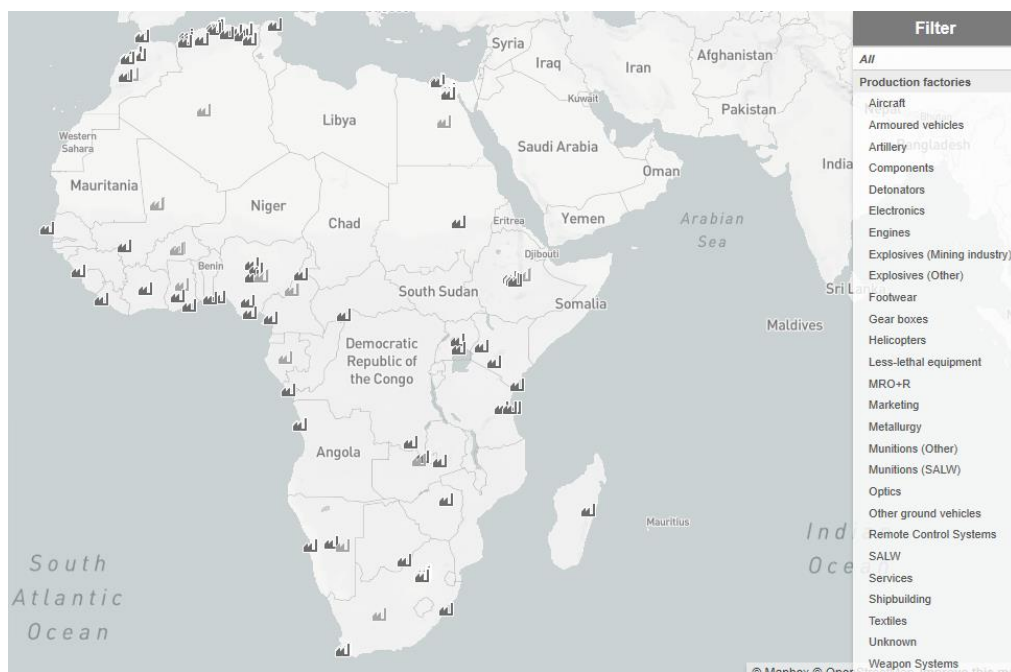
Syria
Iraq
Iran
Afghanistan
Kuwait
Pakistan
Libya
Saudi Arabia
Western Sahara
Oman
India
Mauritania
Niger
Chad
Eritrea
Yemen
Arabian Sea
Djibouti
Benin
South Sudan
Somalia
Sri Lanka
Maldives
Democratic Republic of the Congo
Angola
Mauritius
South Atlantic Ocean
Indian Ocean

Filter
All
Production factories
Aircraft
Armoured vehicles
Artillery
Components
Detonators
Electronics
Engines
Explosives (Mining industry)
Explosives (Other)
Footwear
Gear boxes
Helicopters
Less-lethal equipment
MRO+R
Marketing
Metallurgy
Munitions (Other)
Munitions (SALW)
Optics
Other ground vehicles
Remote Control Systems
SALW
Services
Shipbuilding
Textiles
Unknown
Weapon Systems

© Mapbox © Oper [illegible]